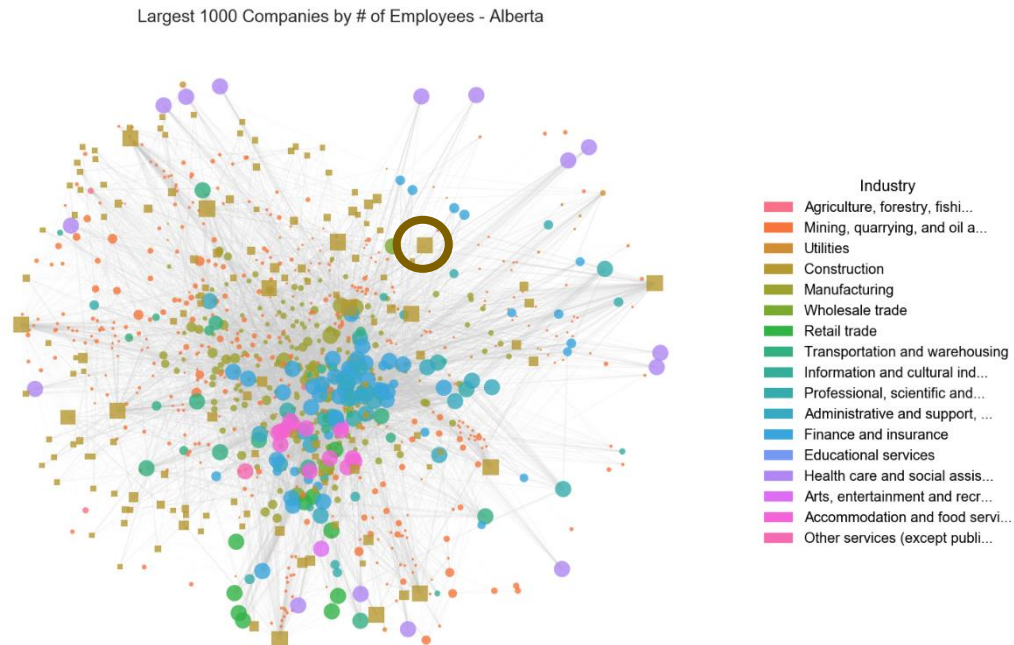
Largest 1000 Companies by # of Employees - Alberta

Industry
Agriculture, forestry, fishi...
Mining, quarrying, and oil a...
Utilities
Construction
Manufacturing
Wholesale trade
Retail trade
Transportation and warehousing
Information and cultural ind...
Professional, scientific and...
Administrative and support, ...
Finance and insurance
Educational services
Health care and social assis...
Arts, entertainment and recr...
Accommodation and food servi...
Other services (except publi...